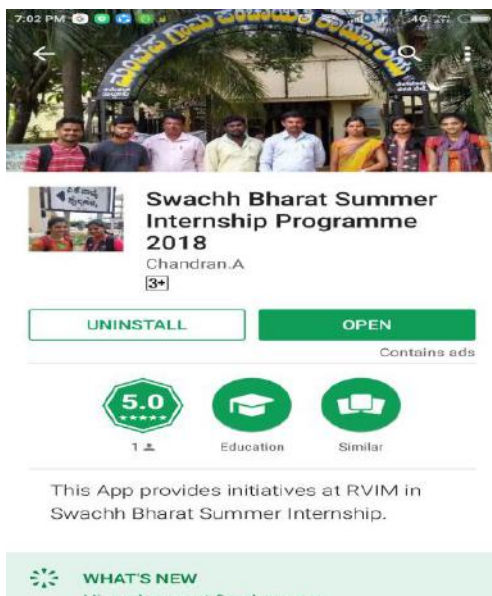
7:02 PM

4G

Swachh Bharat Summer Internship Programme 2018

Chandran.A

3+

UNINSTALL

OPEN

Contains ads

5.0

★★★★★

1

Education

Similar

This App provides initiatives at RVIM in Swachh Bharat Summer Internship.

WHAT'S NEW

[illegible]